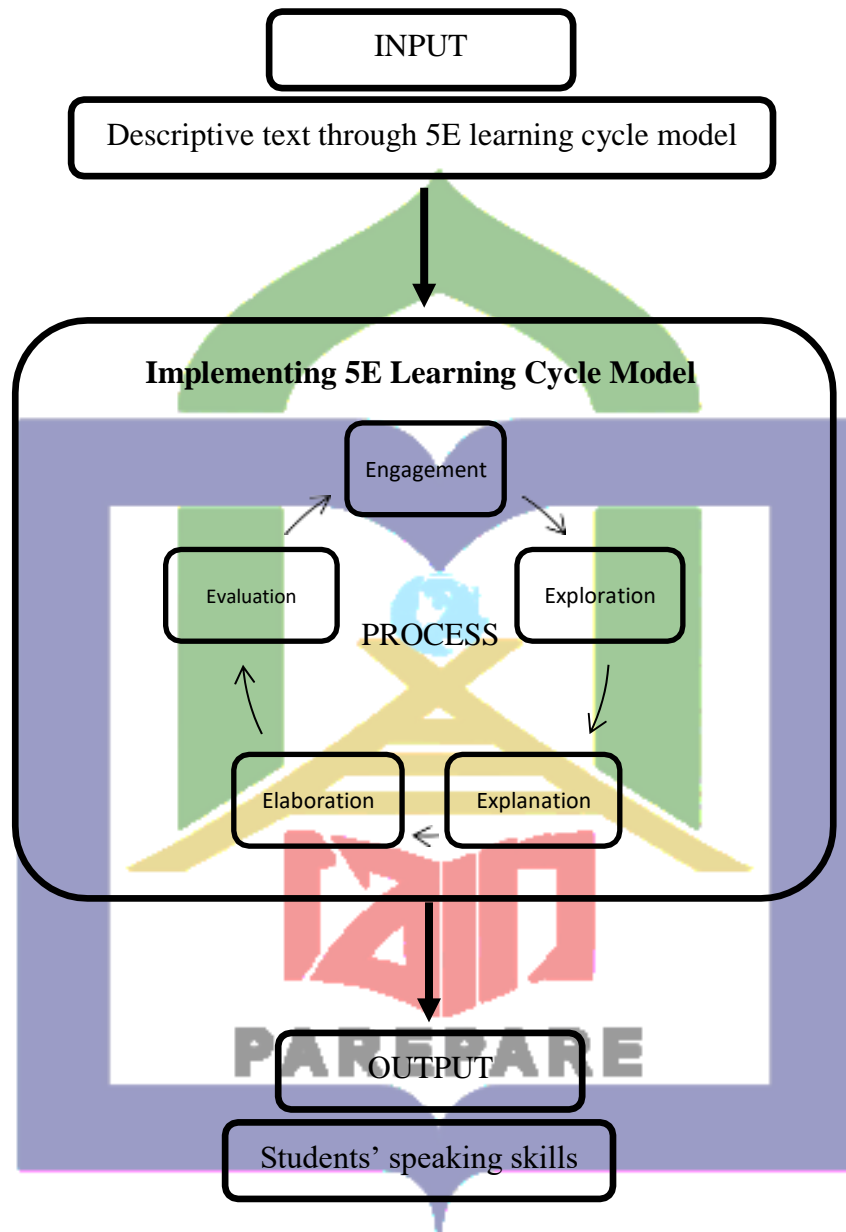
INPUT

Descriptive text through 5E learning cycle model

Implementing 5E Learning Cycle Model

Engagement

Evaluation

Exploration

PROCESS

Elaboration

Explanation

PAREPARE

OUTPUT

Students' speaking skills